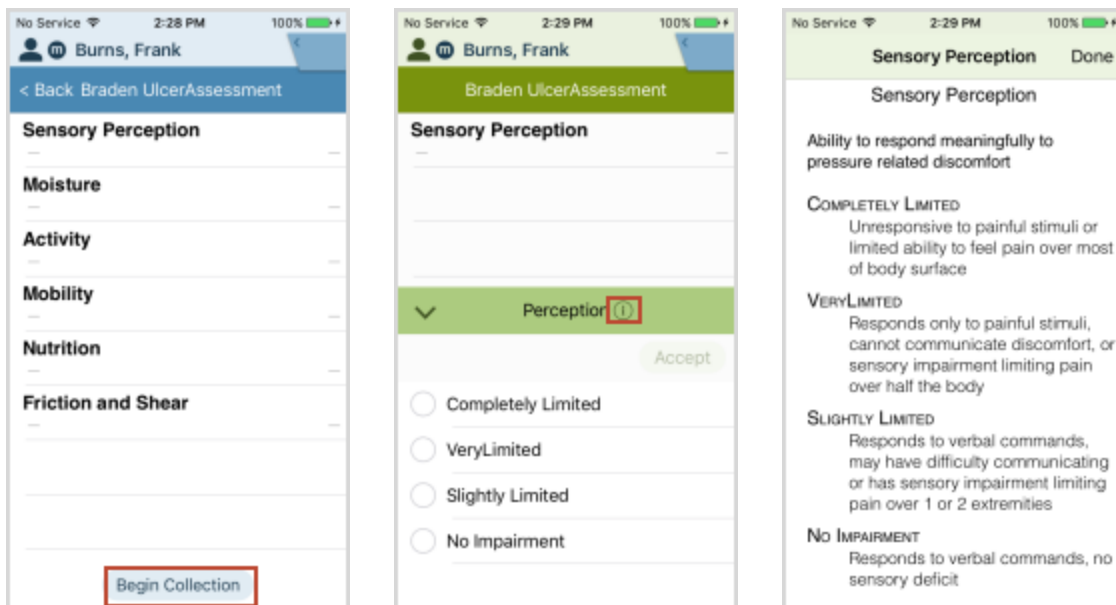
No Service 2:28 PM 100%
m Burns, Frank
< Back Braden UlcerAssessment
Sensory Perception
—
Moisture
—
Activity
—
Mobility
—
Nutrition
—
Friction and Shear
—
Begin Collection

No Service 2:29 PM 100%
m Burns, Frank
Braden UlcerAssessment
Sensory Perception
—
Perception (i)
Accept
Completely Limited
VeryLimited
Slightly Limited
No Impairment

No Service 2:29 PM 100%
Sensory Perception Done
Sensory Perception

Ability to respond meaningfully to pressure related discomfort

Completely Limited
Unresponsive to painful stimuli or limited ability to feel pain over most of body surface

VeryLimited
Responds only to painful stimuli, cannot communicate discomfort, or sensory impairment limiting pain over half the body

Slightly Limited
Responds to verbal commands, may have difficulty communicating or has sensory impairment limiting pain over 1 or 2 extremities

No Impairment
Responds to verbal commands, no sensory deficit